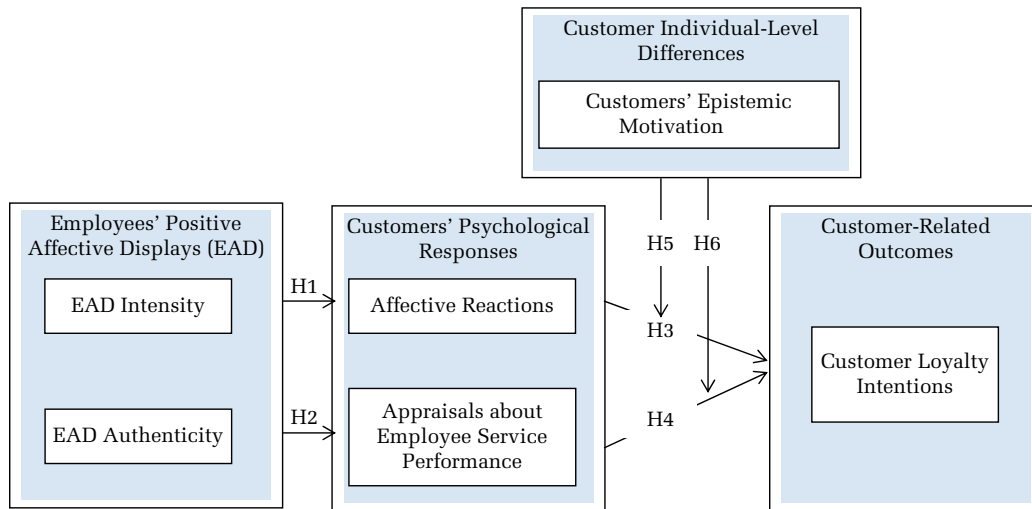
Customer Individual-Level Differences

Customers' Epistemic Motivation

Employees' Positive Affective Displays (EAD)

EAD Intensity

EAD Authenticity

H1

H2

Customers' Psychological Responses

Affective Reactions

Appraisals about Employee Service Performance

H5

H6

H3

H4

Customer-Related Outcomes

Customer Loyalty Intentions